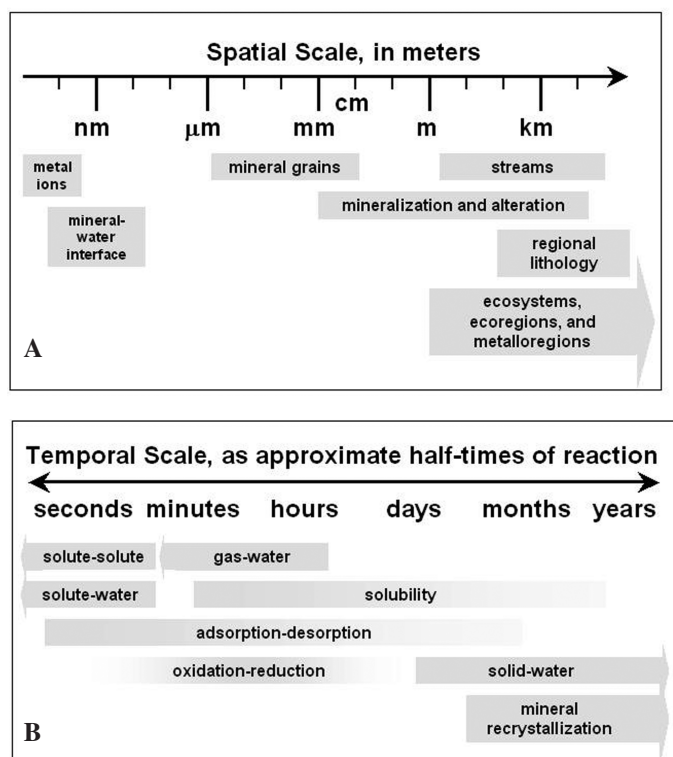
Spatial Scale, in meters

nm
μm
mm
cm
m
km

metal ions

mineral-water interface

mineral grains

streams

mineralization and alteration

regional lithology

ecosystems, ecoregions, and metalloregions

A

Temporal Scale, as approximate half-times of reaction

seconds minutes hours days months years

solute-solute

gas-water

solute-water

solubility

adsorption-desorption

oxidation-reduction

solid-water

mineral recrystallization

B